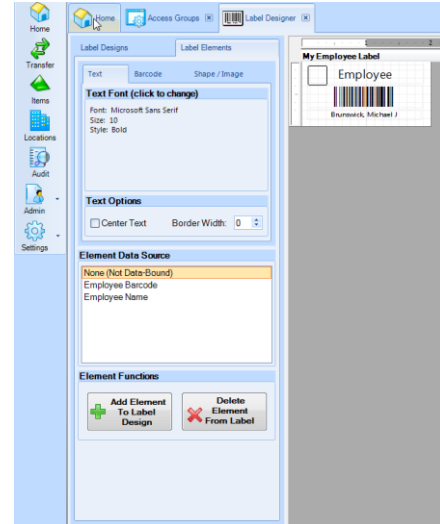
Home

Transfer

Items

Locations

Audit

Admin

Settings

Home

Access Groups

Label Designer

Label Designs

Label Elements

Text

Barcode

Shape / Image

Text Font (click to change)

Font: Microsoft Sans Serif
Size: 10
Style: Bold

Text Options

Center Text

Border Width: 0

Element Data Source

None (Not Data-Bound)
Employee Barcode
Employee Name

Element Functions

Add Element To Label Design

Delete Element From Label

My Employee Label

Employee

Brunswick, Michael J